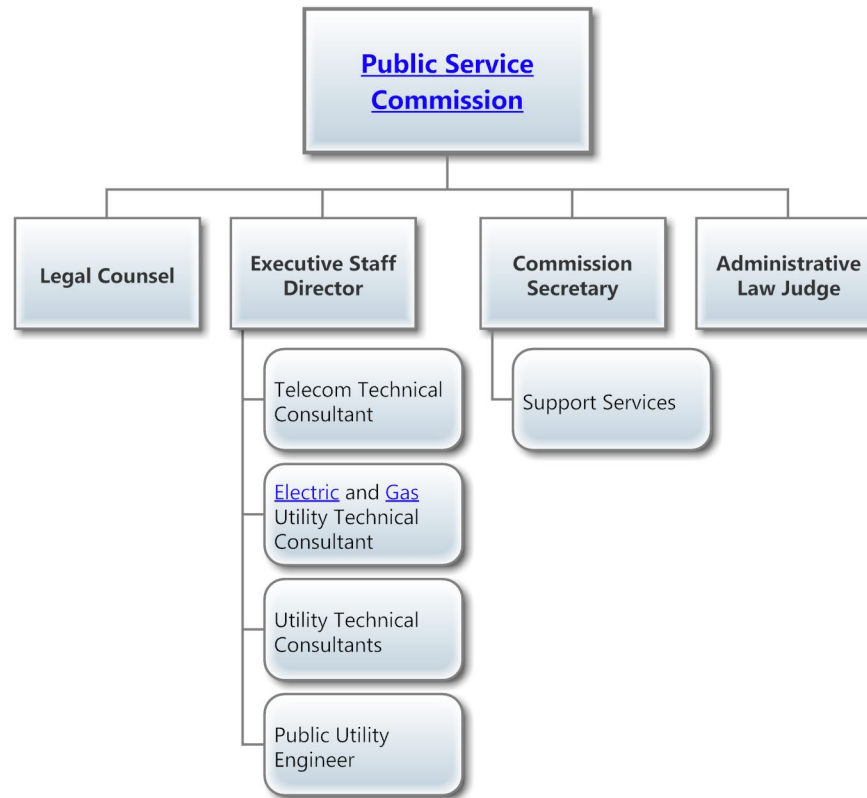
Public Service Commission

Legal Counsel

Executive Staff Director

Commission Secretary

Administrative Law Judge

Telecom Technical Consultant

Electric and Gas Utility Technical Consultant

Utility Technical Consultants

Public Utility Engineer

Support Services